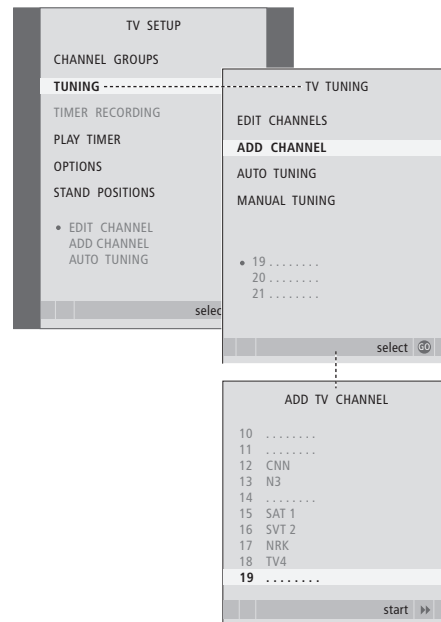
TV SETUP

CHANNEL GROUPS

TUNING

TIMER RECORDING

PLAY TIMER

OPTIONS

STAND POSITIONS

• EDIT CHANNEL
ADD CHANNEL
AUTO TUNING

selec

TV TUNING

EDIT CHANNELS

ADD CHANNEL

AUTO TUNING

MANUAL TUNING

• 19 . . . . . . . .
20 . . . . . . . .
21 . . . . . . . .

select GO

ADD TV CHANNEL

10 . . . . . . . .
11 . . . . . . . .
12 CNN
13 N3
14 . . . . . . . .
15 SAT 1
16 SVT 2
17 NRK
18 TV4
19 . . . . . . . .

start ▸▸